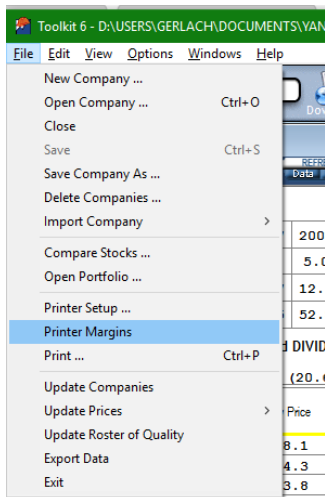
Toolkit 6 - D:\USERS\GERLACH\DOCUMENTS\YAN

File Edit View Options Windows Help

New Company ...
Open Company ... Ctrl+O
Close
Save Ctrl+S
Save Company As ...
Delete Companies ...
Import Company
Compare Stocks ...
Open Portfolio ...
Printer Setup ...
Printer Margins
Print ... Ctrl+P
Update Companies
Update Prices
Update Roster of Quality
Export Data
Exit

Dov
REFR
Data
200
5.0
12.
52.
d DIVID
(20.
Price
8.1
4.3
3.8